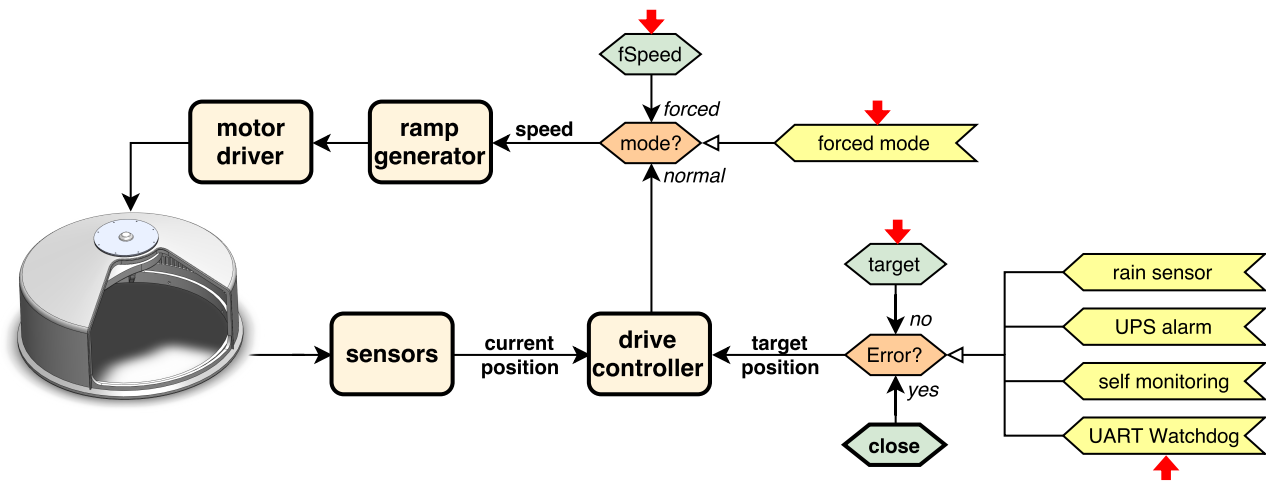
fSpeed

forced

motor driver

ramp generator

speed

mode?

forced mode

normal

target

rain sensor

UPS alarm

no

sensors

current position

drive controller

target position

Error?

self monitoring

yes

close

UART Watchdog